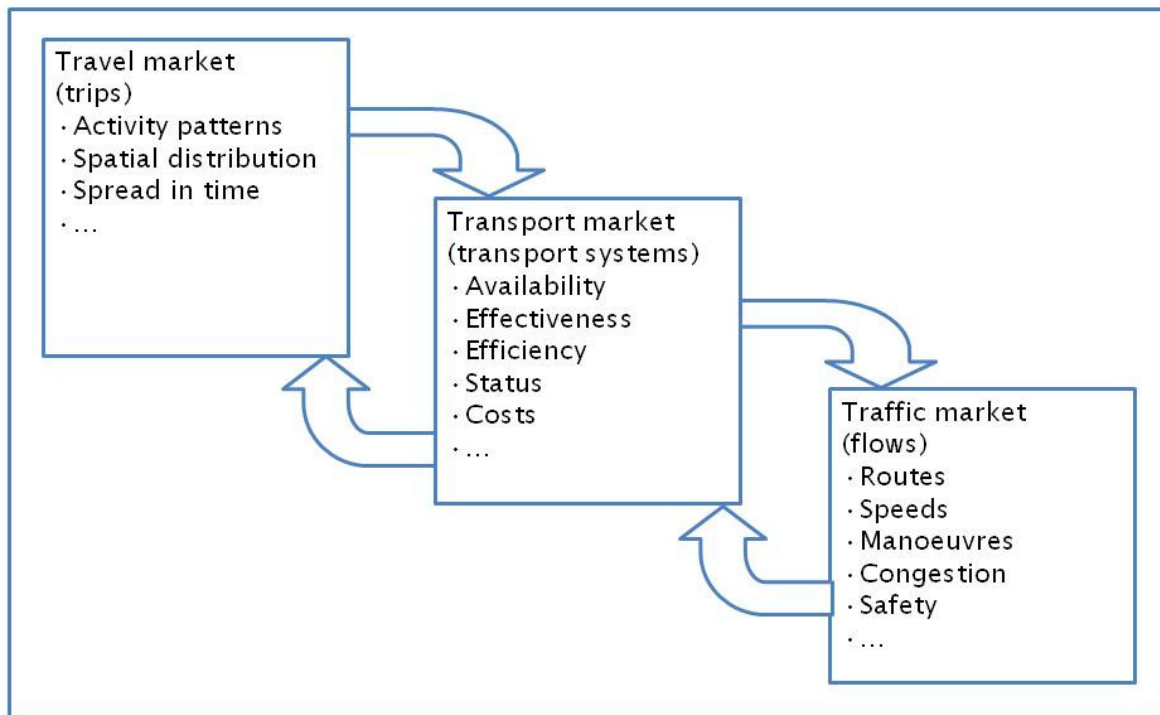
Travel market
(trips)
· Activity patterns
· Spatial distribution
· Spread in time
· …

Transport market
(transport systems)
· Availability
· Effectiveness
· Efficiency
· Status
· Costs
· …

Traffic market
(flows)
· Routes
· Speeds
· Manoeuvres
· Congestion
· Safety
· …